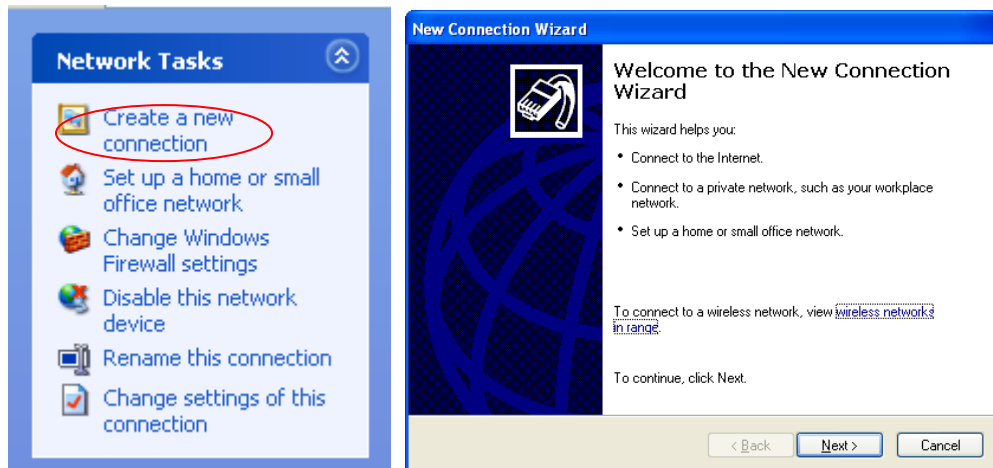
Network Tasks

Create a new connection

Set up a home or small office network

Change Windows Firewall settings

Disable this network device

Rename this connection

Change settings of this connection

New Connection Wizard

Welcome to the New Connection Wizard

This wizard helps you:

- Connect to the Internet.
- Connect to a private network, such as your workplace network.
- Set up a home or small office network.

To connect to a wireless network, view wireless networks in range.

To continue, click Next.

< Back

Next >

Cancel